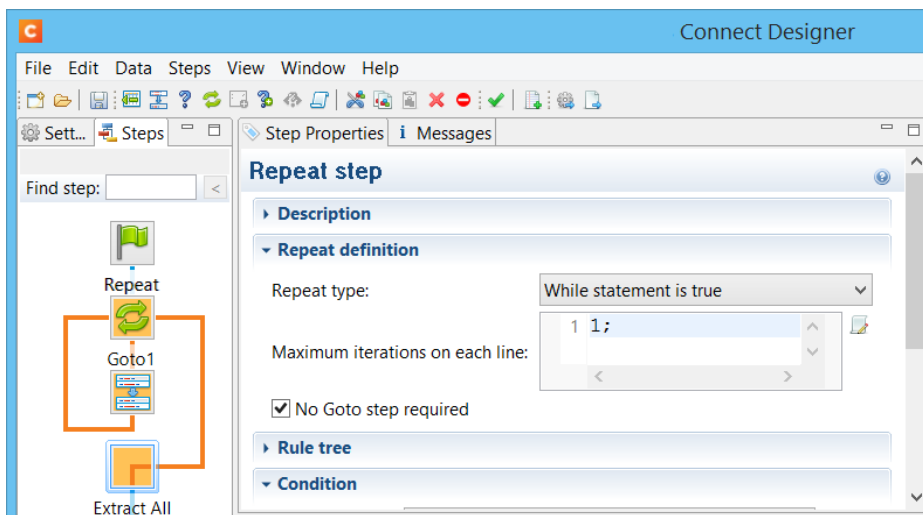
Connect Designer

File Edit Data Steps View Window Help

Sett... Steps

Find step:

Repeat

Goto1

Extract All

Step Properties Messages

Repeat step

Description

Repeat definition

Repeat type: While statement is true

Maximum iterations on each line:

1 1;

No Goto step required

Rule tree

Condition